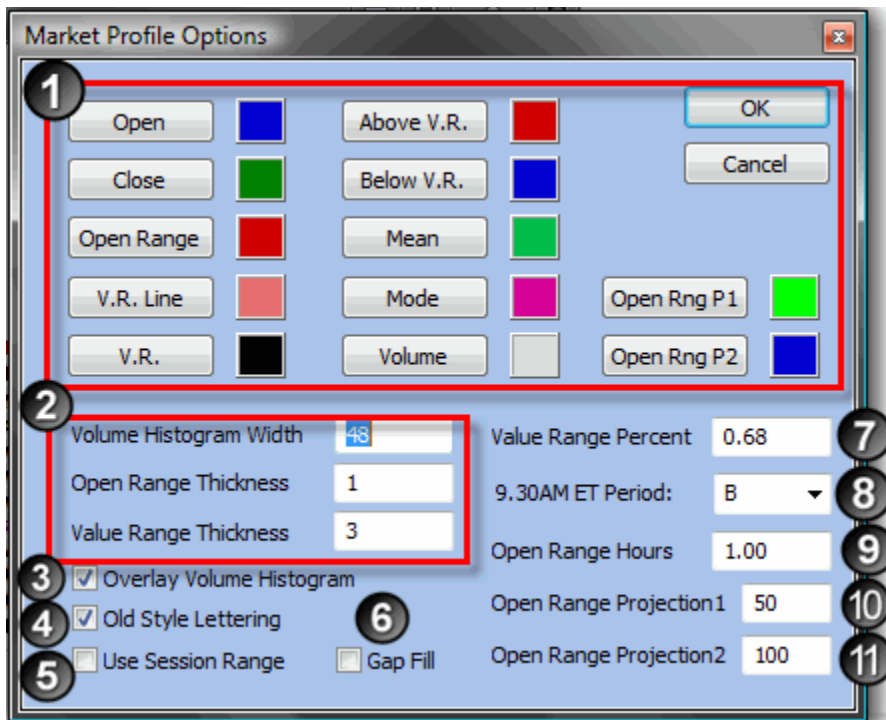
Market Profile Options

1

Open
Above V.R.
OK
Close
Below V.R.
Cancel
Open Range
Mean
V.R. Line
Mode
Open Rng P1
V.R.
Volume
Open Rng P2

2

Volume Histogram Width 48
Open Range Thickness 1
Value Range Thickness 3

Value Range Percent 0.68
7
9.30AM ET Period: B
8
Open Range Hours 1.00
9
Open Range Projection1 50
10
Open Range Projection2 100
11

3 Overlay Volume Histogram
4 Old Style Lettering
6
5 Use Session Range
Gap Fill